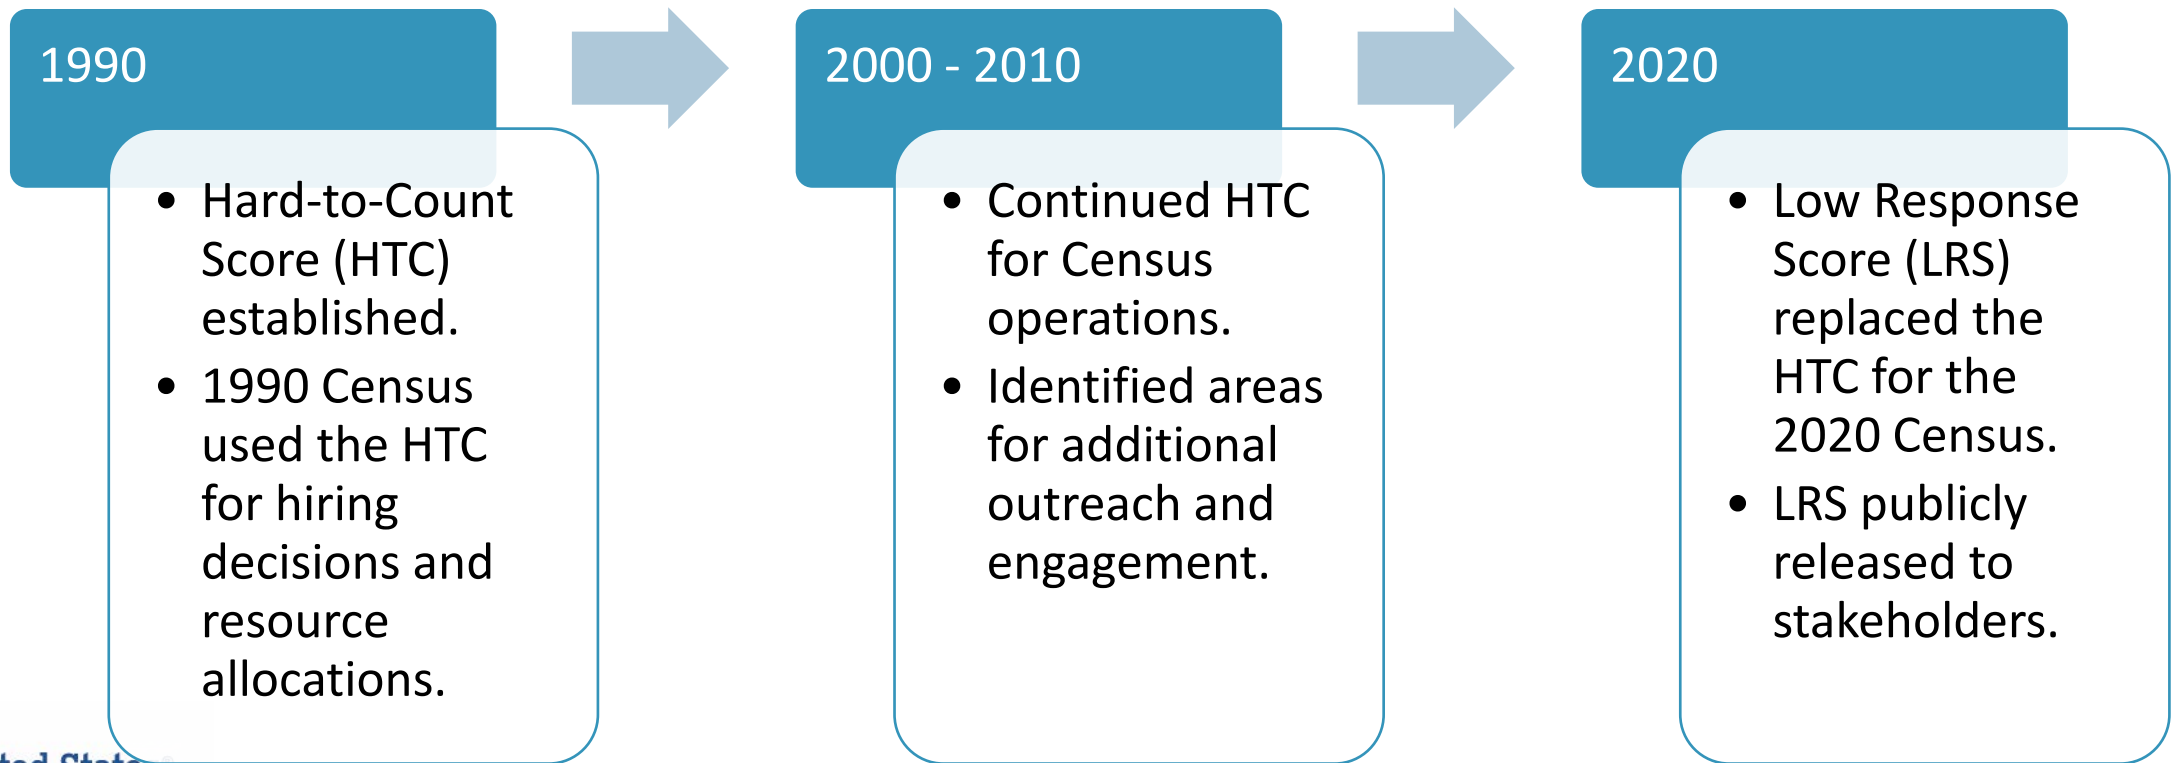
1990

- Hard-to-Count Score (HTC) established.
- 1990 Census used the HTC for hiring decisions and resource allocations.

2000 - 2010

- Continued HTC for Census operations.
- Identified areas for additional outreach and engagement.

2020

- Low Response Score (LRS) replaced the HTC for the 2020 Census.
- LRS publicly released to stakeholders.

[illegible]